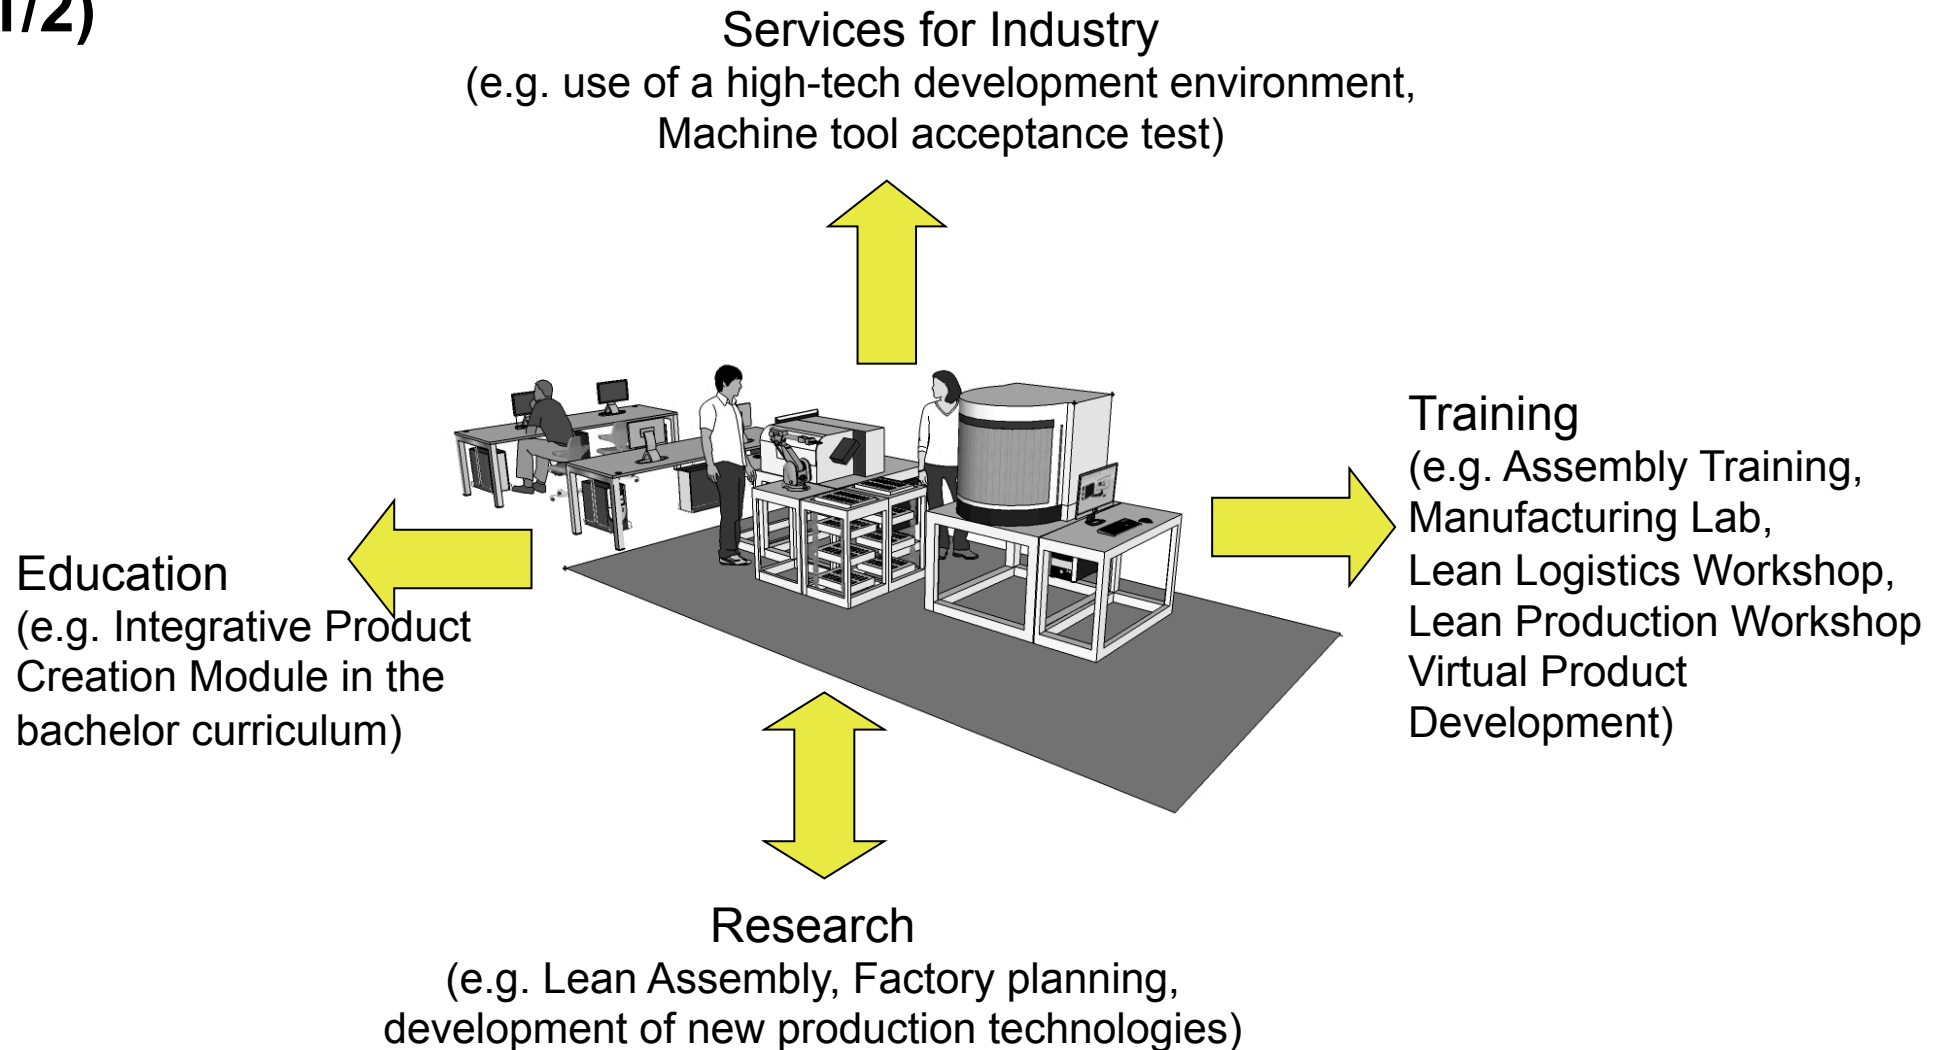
1/2)

Services for Industry
(e.g. use of a high-tech development environment, Machine tool acceptance test)

Training
(e.g. Assembly Training, Manufacturing Lab, Lean Logistics Workshop, Lean Production Workshop Virtual Product Development)

Education
(e.g. Integrative Product Creation Module in the bachelor curriculum)

Research
(e.g. Lean Assembly, Factory planning, development of new production technologies)